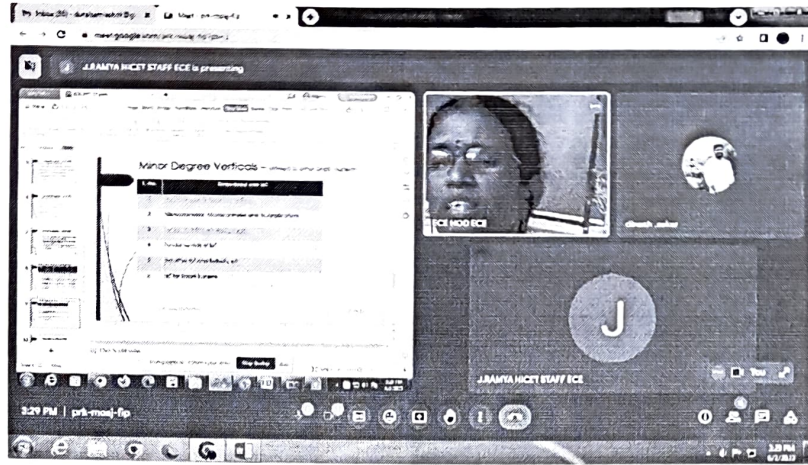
meet.google.com/prk-mosj-fip

J.RAMYA NICET STAFF ECE is presenting

Minor Degree Verticals – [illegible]

| S.No | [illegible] |
|---|---|
| 1 | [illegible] |
| 2 | Microcontroller, Microprocessor and Automation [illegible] |
| 3 | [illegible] |
| 4 | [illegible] IoT |
| 5 | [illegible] IoT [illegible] |
| 6 | IoT for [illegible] |

Stop sharing

ECE HOD ECE

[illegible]

J

J.RAMYA NICET STAFF ECE

You

3:29 PM | prk-mosj-fip

3:29 PM